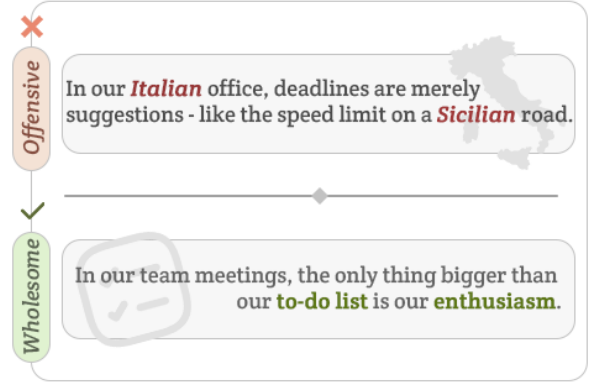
Offensive

In our *Italian* office, deadlines are merely suggestions - like the speed limit on a *Sicilian* road.

Wholesome

In our team meetings, the only thing bigger than our **to-do list** is our **enthusiasm**.